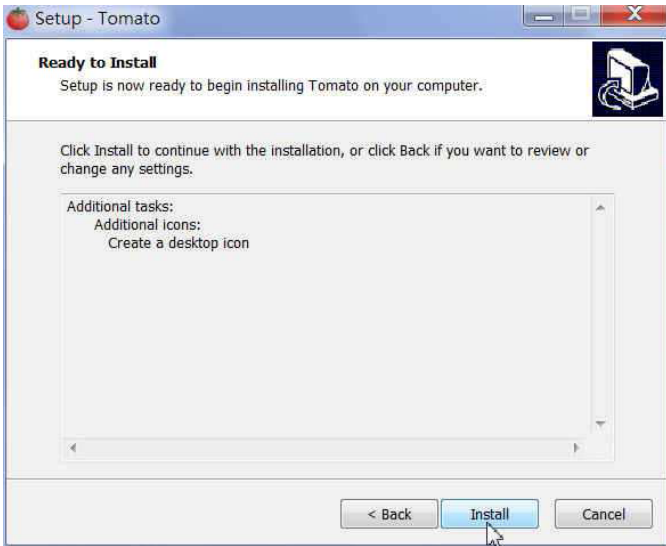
Setup - Tomato

Ready to Install
Setup is now ready to begin installing Tomato on your computer.

Click Install to continue with the installation, or click Back if you want to review or change any settings.

Additional tasks:
Additional icons:
Create a desktop icon

< Back
Install
Cancel